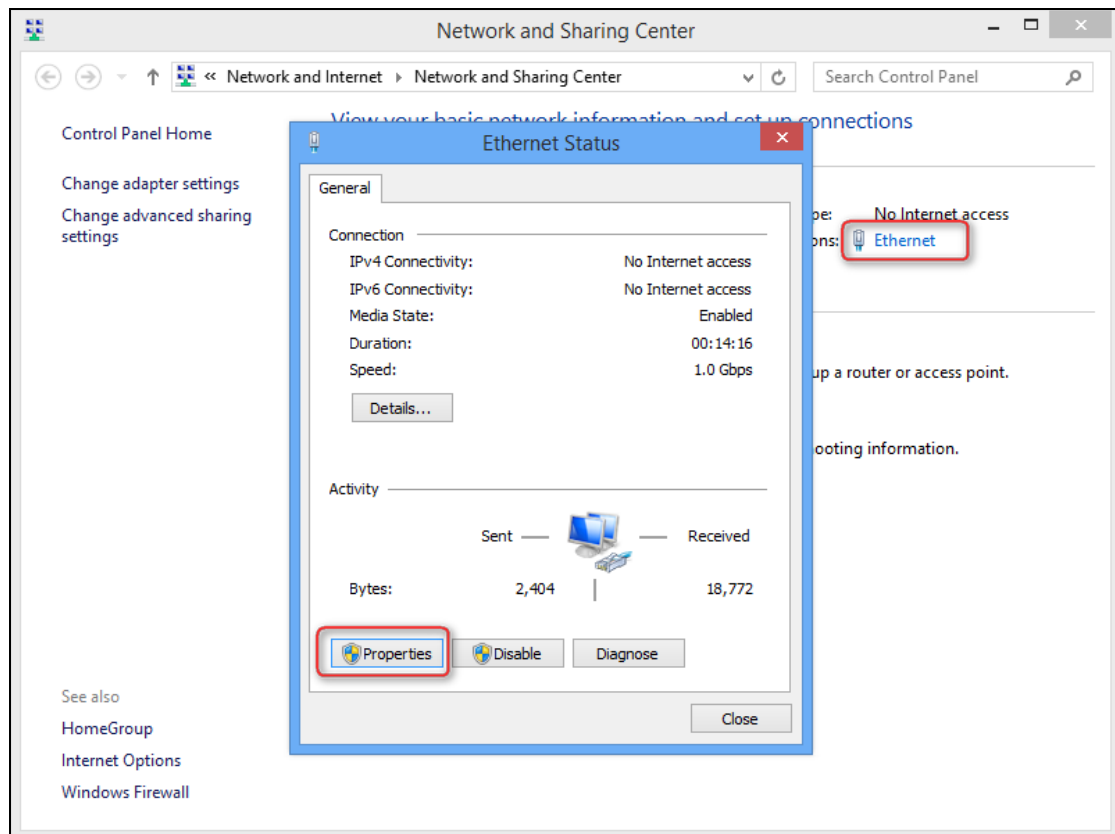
Network and Sharing Center

« Network and Internet ▸ Network and Sharing Center

Search Control Panel

Control Panel Home

Change adapter settings

Change advanced sharing settings

View your basic network information and set up connections

pe: No Internet access

ons: Ethernet

up a router or access point.

ooting information.

See also

HomeGroup

Internet Options

Windows Firewall

Ethernet Status

General

Connection

| | |
|---|---|
| IPv4 Connectivity: | No Internet access |
| IPv6 Connectivity: | No Internet access |
| Media State: | Enabled |
| Duration: | 00:14:16 |
| Speed: | 1.0 Gbps |

Details...

Activity

Sent — — Received

Bytes: 2,404 18,772

Properties Disable Diagnose

Close